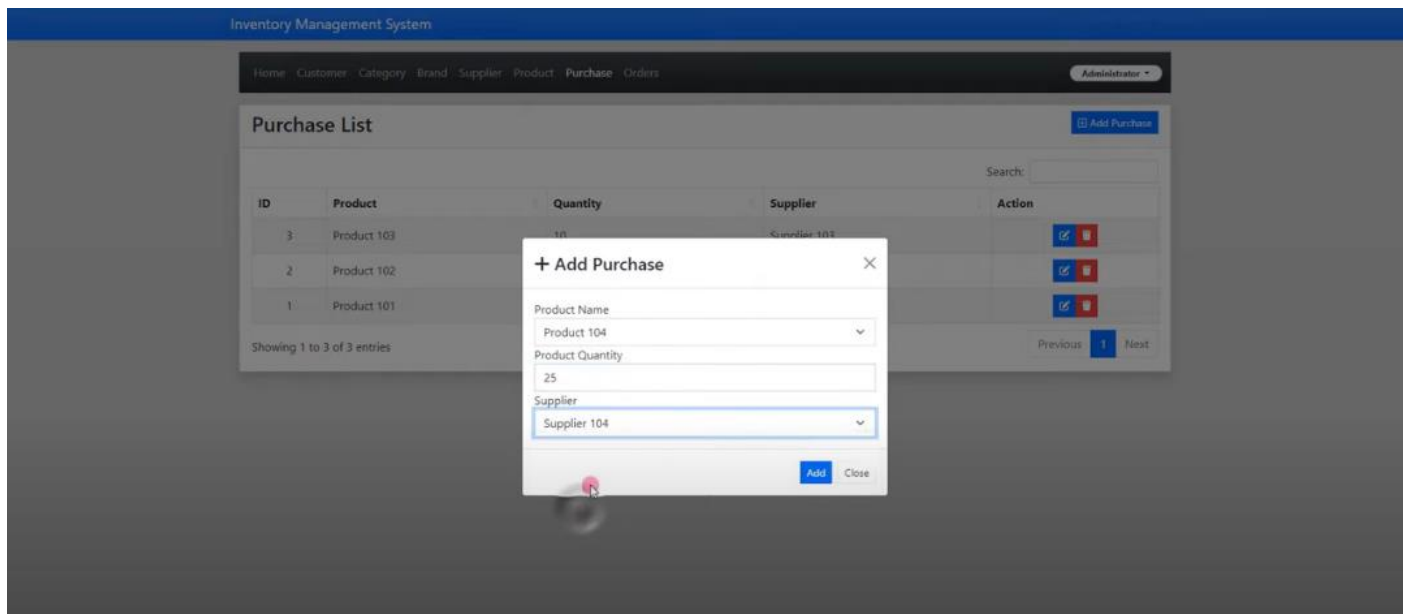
Inventory Management System

Home Customer Category Brand Supplier Product Purchase Orders

Administrator

Purchase List

Add Purchase

Search:

| ID | Product | Quantity | Supplier | Action |
|---|---|---|---|---|
| 3 | Product 103 | 10 | Supplier 103 | |
| 2 | Product 102 | | | |
| 1 | Product 101 | | | |

Showing 1 to 3 of 3 entries

Previous 1 Next

+ Add Purchase

Product Name

Product 104

Product Quantity

25

Supplier

Supplier 104

Add Close